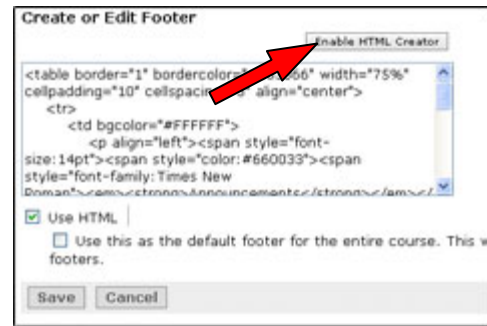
Create or Edit Footer

Enable HTML Creator

<table border="1" bordercolor="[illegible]66" width="75%" cellpadding="10" cellspacin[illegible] align="center">
<tr>
<td bgcolor="#FFFFFF">
<p align="left"><span style="font-size:14pt"><span style="color:#660033"><span style="font-family:Times New Roman"><em><strong>Announcements</strong></em></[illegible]

Use HTML

Use this as the default footer for the entire course. This w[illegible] footers.

Save Cancel